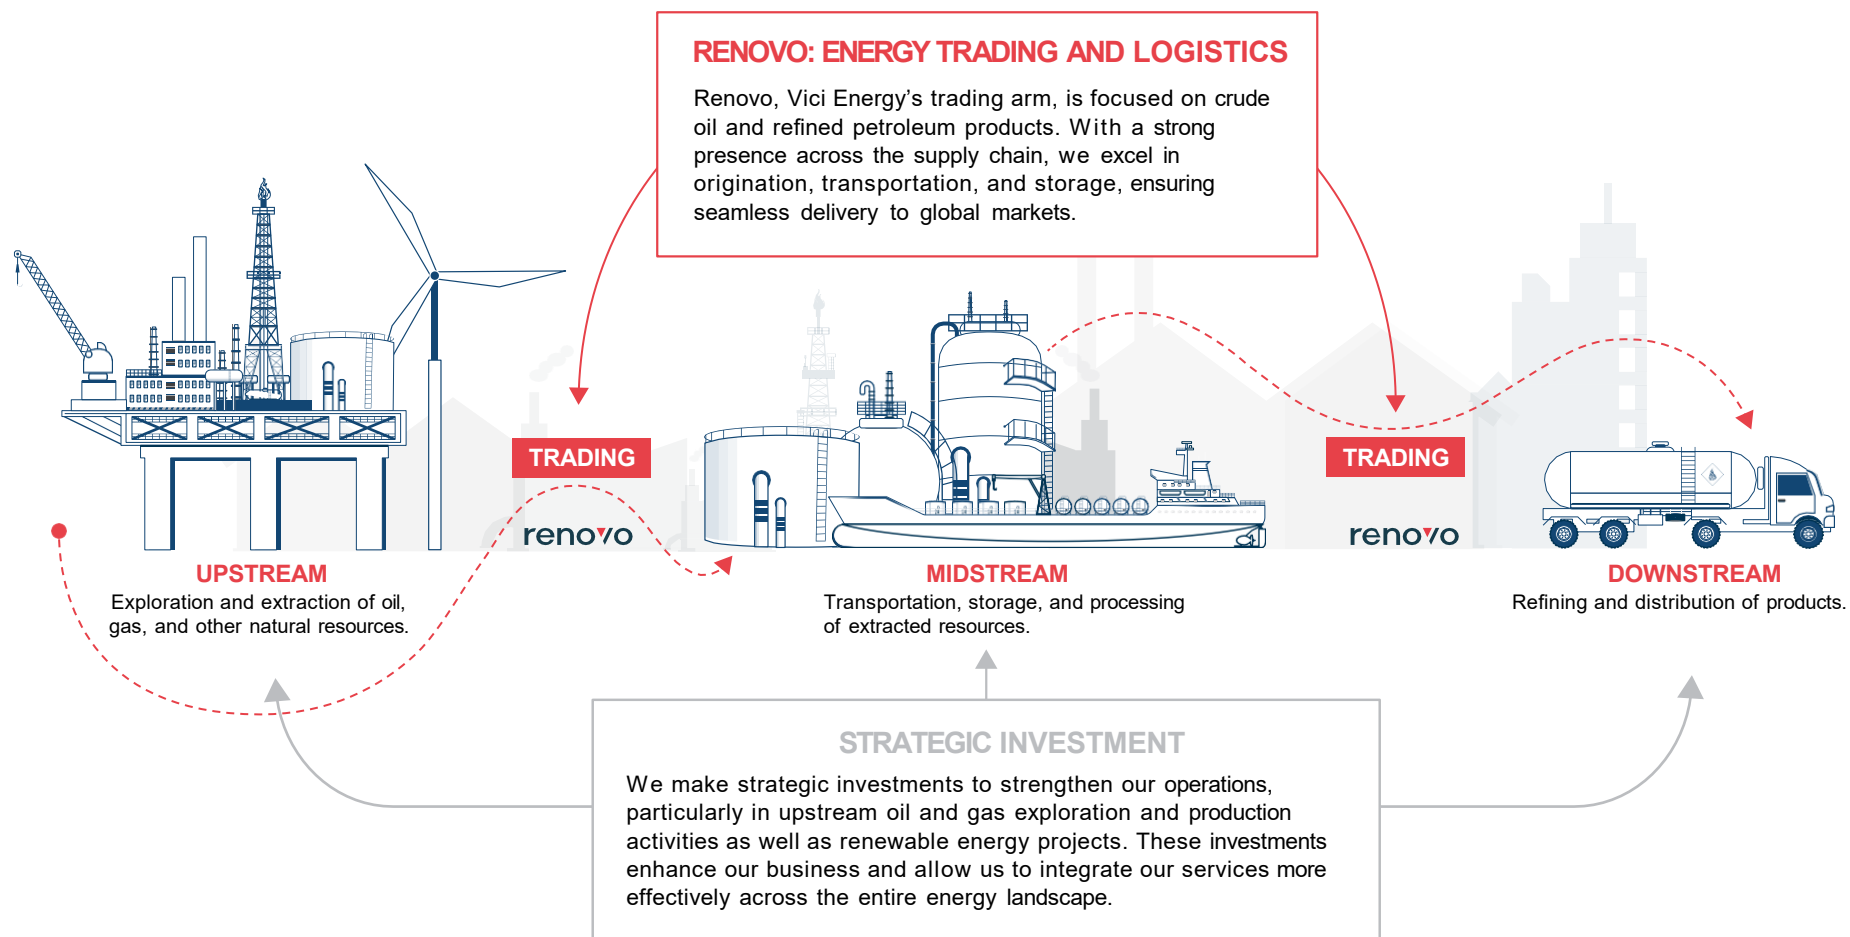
RENOVO: ENERGY TRADING AND LOGISTICS

Renovo, Vici Energy's trading arm, is focused on crude oil and refined petroleum products. With a strong presence across the supply chain, we excel in origination, transportation, and storage, ensuring seamless delivery to global markets.

TRADING

renovo

TRADING

renovo

UPSTREAM
Exploration and extraction of oil, gas, and other natural resources.

MIDSTREAM
Transportation, storage, and processing of extracted resources.

DOWNSTREAM
Refining and distribution of products.

STRATEGIC INVESTMENT

We make strategic investments to strengthen our operations, particularly in upstream oil and gas exploration and production activities as well as renewable energy projects. These investments enhance our business and allow us to integrate our services more effectively across the entire energy landscape.